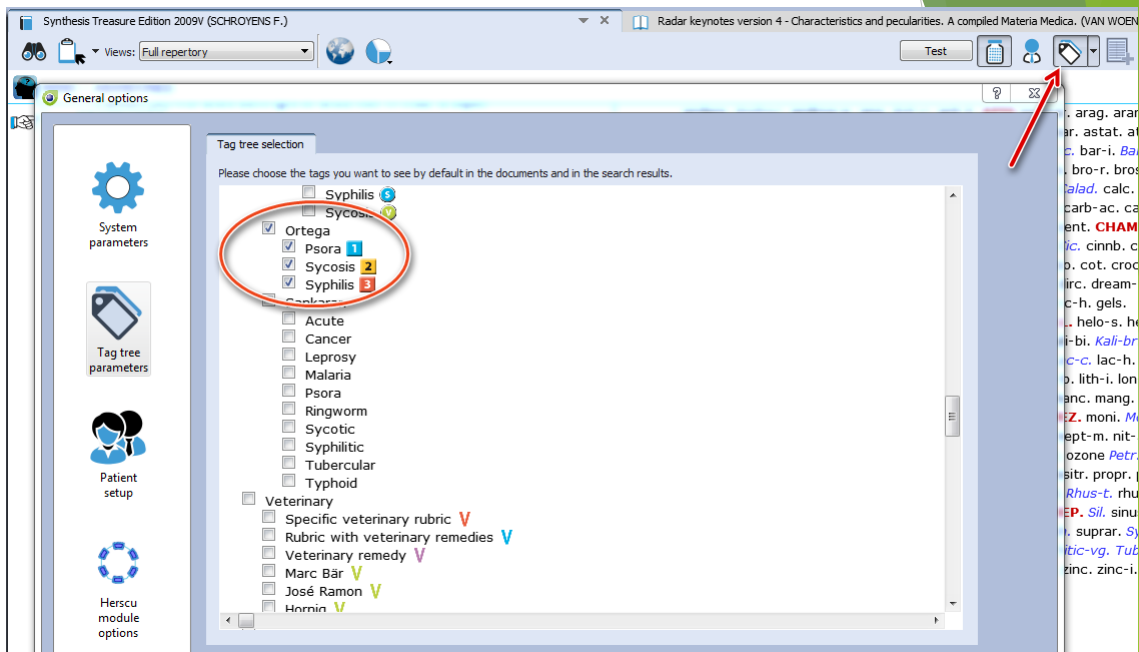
Synthesis Treasure Edition 2009V (SCHROYENS F.)
Radar keynotes version 4 - Characteristics and peculiarities. A compiled Materia Medica. (VAN WOEN

Views: Full repertory

Test

General options

System parameters

Tag tree parameters

Patient setup

Herscu module options

Tag tree selection

Please choose the tags you want to see by default in the documents and in the search results.

Syphilis S
Sycosis
Ortega
Psora 1
Sycosis 2
Syphilis 3
Sankaran
Acute
Cancer
Leprosy
Malaria
Psora
Ringworm
Sycotic
Syphilitic
Tubercular
Typhoid
Veterinary
Specific veterinary rubric V
Rubric with veterinary remedies V
Veterinary remedy V
Marc Bär V
José Ramon V
Hornig V

. arag. aran
ar. astat. at
c. bar-i. Ba
. bro-r. bros
alad. calc.
carb-ac. ca
c. CHAM
ic. cinnb. c
o. cot. croc
irc. dream-
c-h. gels.
. helo-s. he
i-bi. Kali-br
c-c. lac-h.
o. lith-i. lon
anc. mang.
Z. moni. M
ept-m. nit-
ozone Petr
sitr. propr. p
Rhus-t. rhu
EP. Sil. sinu
. suprar. Sy
itic-vg. Tub
zinc. zinc-i.